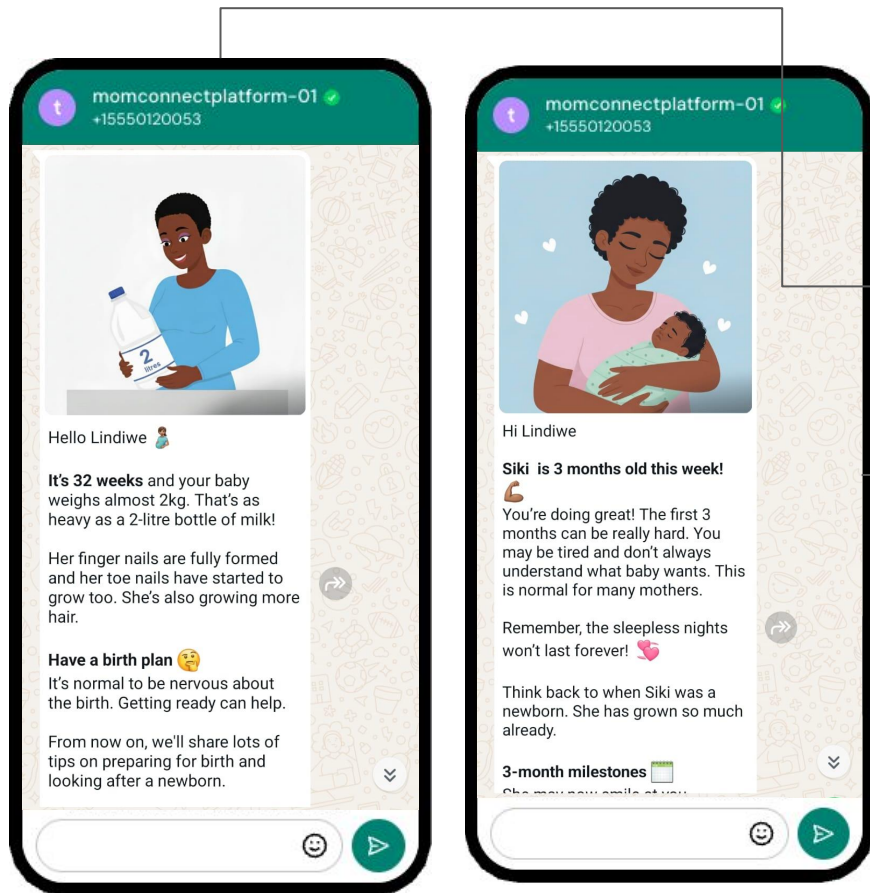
t momconnectplatform-01
+15550120053

2 litres

Hello Lindiwe 🤰

**It's 32 weeks** and your baby weighs almost 2kg. That's as heavy as a 2-litre bottle of milk!

Her finger nails are fully formed and her toe nails have started to grow too. She's also growing more hair.

**Have a birth plan** 🤔
It's normal to be nervous about the birth. Getting ready can help.

From now on, we'll share lots of tips on preparing for birth and looking after a newborn.

t momconnectplatform-01
+15550120053

Hi Lindiwe

**Siki is 3 months old this week!** 💪

You're doing great! The first 3 months can be really hard. You may be tired and don't always understand what baby wants. This is normal for many mothers.

Remember, the sleepless nights won't last forever! 💞

Think back to when Siki was a newborn. She has grown so much already.

**3-month milestones** 🗓️
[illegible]